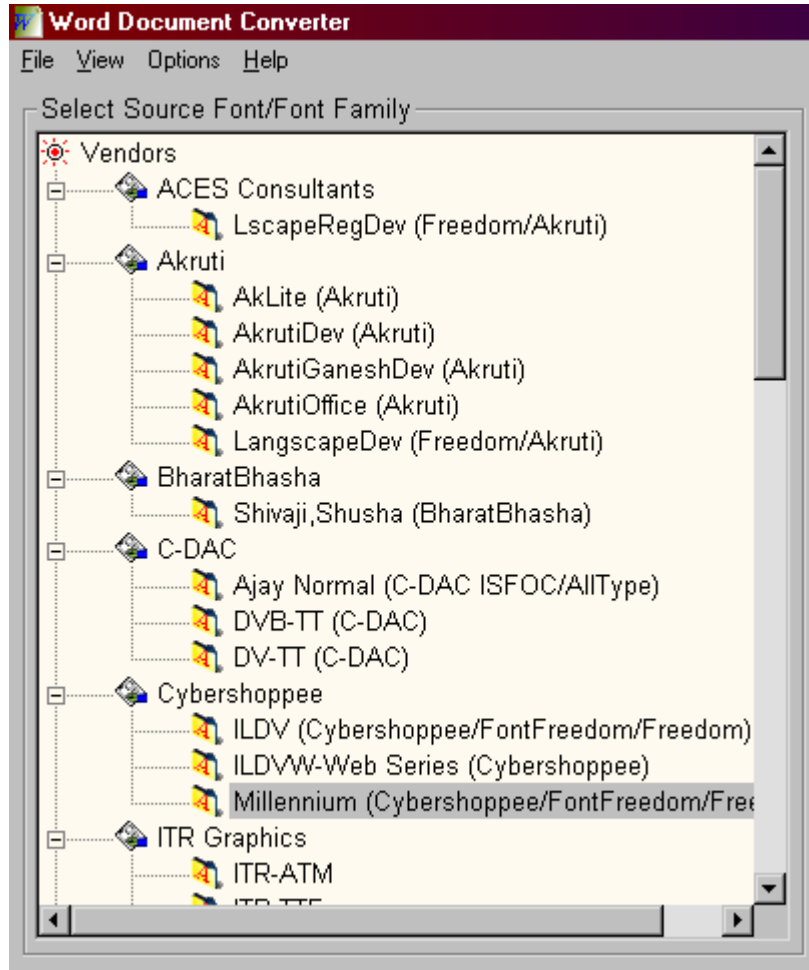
Word Document Converter

File View Options Help

Select Source Font/Font Family

Vendors
ACES Consultants
LscapeRegDev (Freedom/Akruti)
Akruti
AkLite (Akruti)
AkrutiDev (Akruti)
AkrutiGaneshDev (Akruti)
AkrutiOffice (Akruti)
LangscapeDev (Freedom/Akruti)
BharatBhasha
Shivaji,Shusha (BharatBhasha)
C-DAC
Ajay Normal (C-DAC ISFOC/AllType)
DVB-TT (C-DAC)
DV-TT (C-DAC)
Cybershoppee
ILDV (Cybershoppee/FontFreedom/Freedom)
ILDVW-Web Series (Cybershoppee)
Millennium (Cybershoppee/FontFreedom/Free
ITR Graphics
ITR-ATM
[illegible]